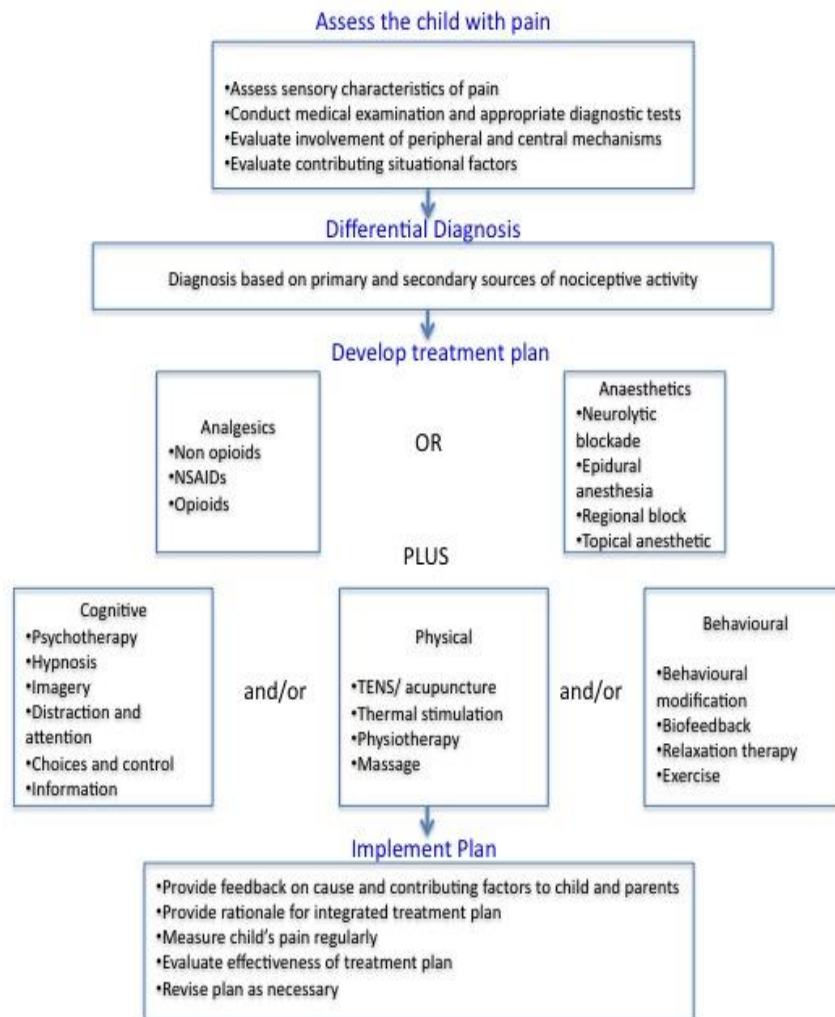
Assess the child with pain

•Assess sensory characteristics of pain
•Conduct medical examination and appropriate diagnostic tests
•Evaluate involvement of peripheral and central mechanisms
•Evaluate contributing situational factors

Differential Diagnosis

Diagnosis based on primary and secondary sources of nociceptive activity

Develop treatment plan

Analgesics
•Non opioids
•NSAIDs
•Opioids

OR

Anaesthetics
•Neurolytic blockade
•Epidural anesthesia
•Regional block
•Topical anesthetic

PLUS

Cognitive
•Psychotherapy
•Hypnosis
•Imagery
•Distraction and attention
•Choices and control
•Information

and/or

Physical
•TENS/ acupuncture
•Thermal stimulation
•Physiotherapy
•Massage

and/or

Behavioural
•Behavioural modification
•Biofeedback
•Relaxation therapy
•Exercise

Implement Plan

•Provide feedback on cause and contributing factors to child and parents
•Provide rationale for integrated treatment plan
•Measure child's pain regularly
•Evaluate effectiveness of treatment plan
•Revise plan as necessary